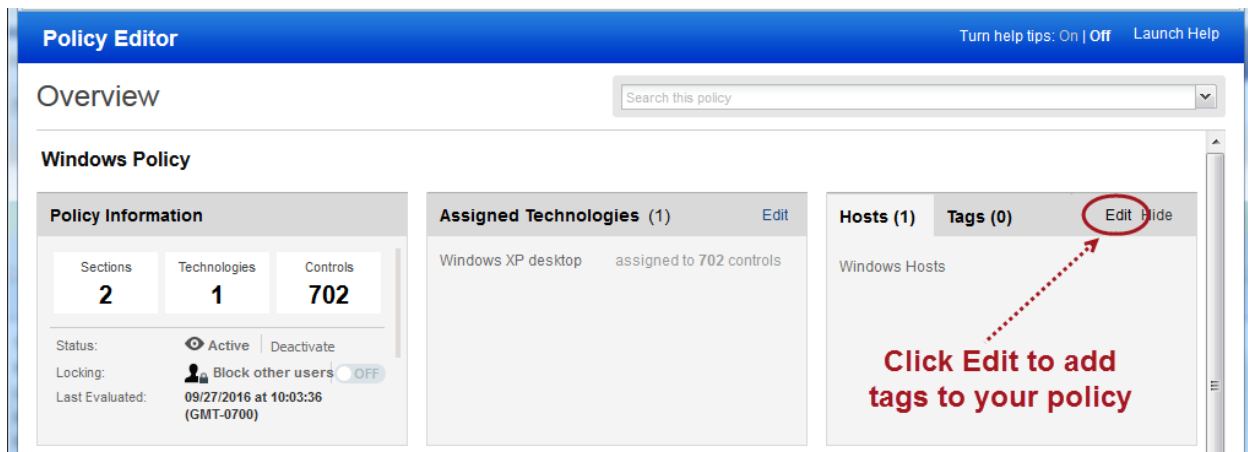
Policy Editor

Turn help tips: On | Off Launch Help

Overview

Search this policy

Windows Policy

Policy Information

| Sections | Technologies | Controls |
|---|---|---|
| 2 | 1 | 702 |

Status: Active | Deactivate

Locking: Block other users OFF

Last Evaluated: 09/27/2016 at 10:03:36 (GMT-0700)

Assigned Technologies (1) Edit

Windows XP desktop assigned to 702 controls

Hosts (1) Tags (0) Edit Hide

Windows Hosts

Click Edit to add tags to your policy